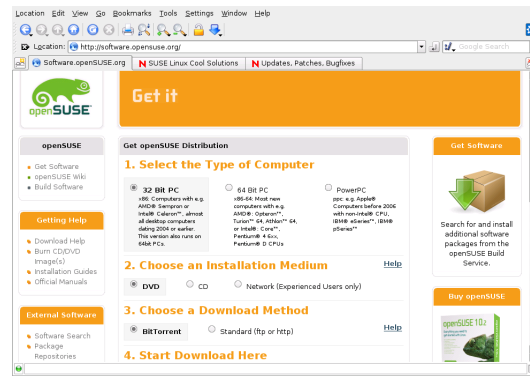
Location Edit View Go Bookmarks Tools Settings Window Help

Location: http://software.opensuse.org/

Google Search

Software.openSUSE.org | SUSE Linux Cool Solutions | Updates, Patches, Bugfixes

openSUSE

Get it

openSUSE

Get Software
openSUSE Wiki
Build Software

Getting Help

Download Help
Burn CD/DVD Image(s)
Installation Guides
Official Manuals

External Software

Software Search
Package Repositories

Get openSUSE Distribution

1. Select the Type of Computer

32 Bit PC
x86: Computers with e.g. AMD® Sempron or Intel® Celeron™, almost all desktop computers dating 2004 or earlier. This version also runs on 64bit PCs.

64 Bit PC
x86-64: Most new computers with e.g. AMD®: Opteron™, Turion™ 64, Athlon™ 64, or Intel®: Core™, Pentium® 4 6xx, Pentium® D CPUs

PowerPC
ppc: e.g. Apple® Computers before 2006 with non-Intel® CPU, IBM® eServer™, IBM® pSeries™

2. Choose an Installation Medium

Help

DVD
CD
Network (Experienced Users only)

3. Choose a Download Method

Help

BitTorrent
Standard (ftp or http)

4. Start Download Here

Get Software

Search for and install additional software packages from the openSUSE Build Service.

Buy openSUSE

openSUSE 10.2